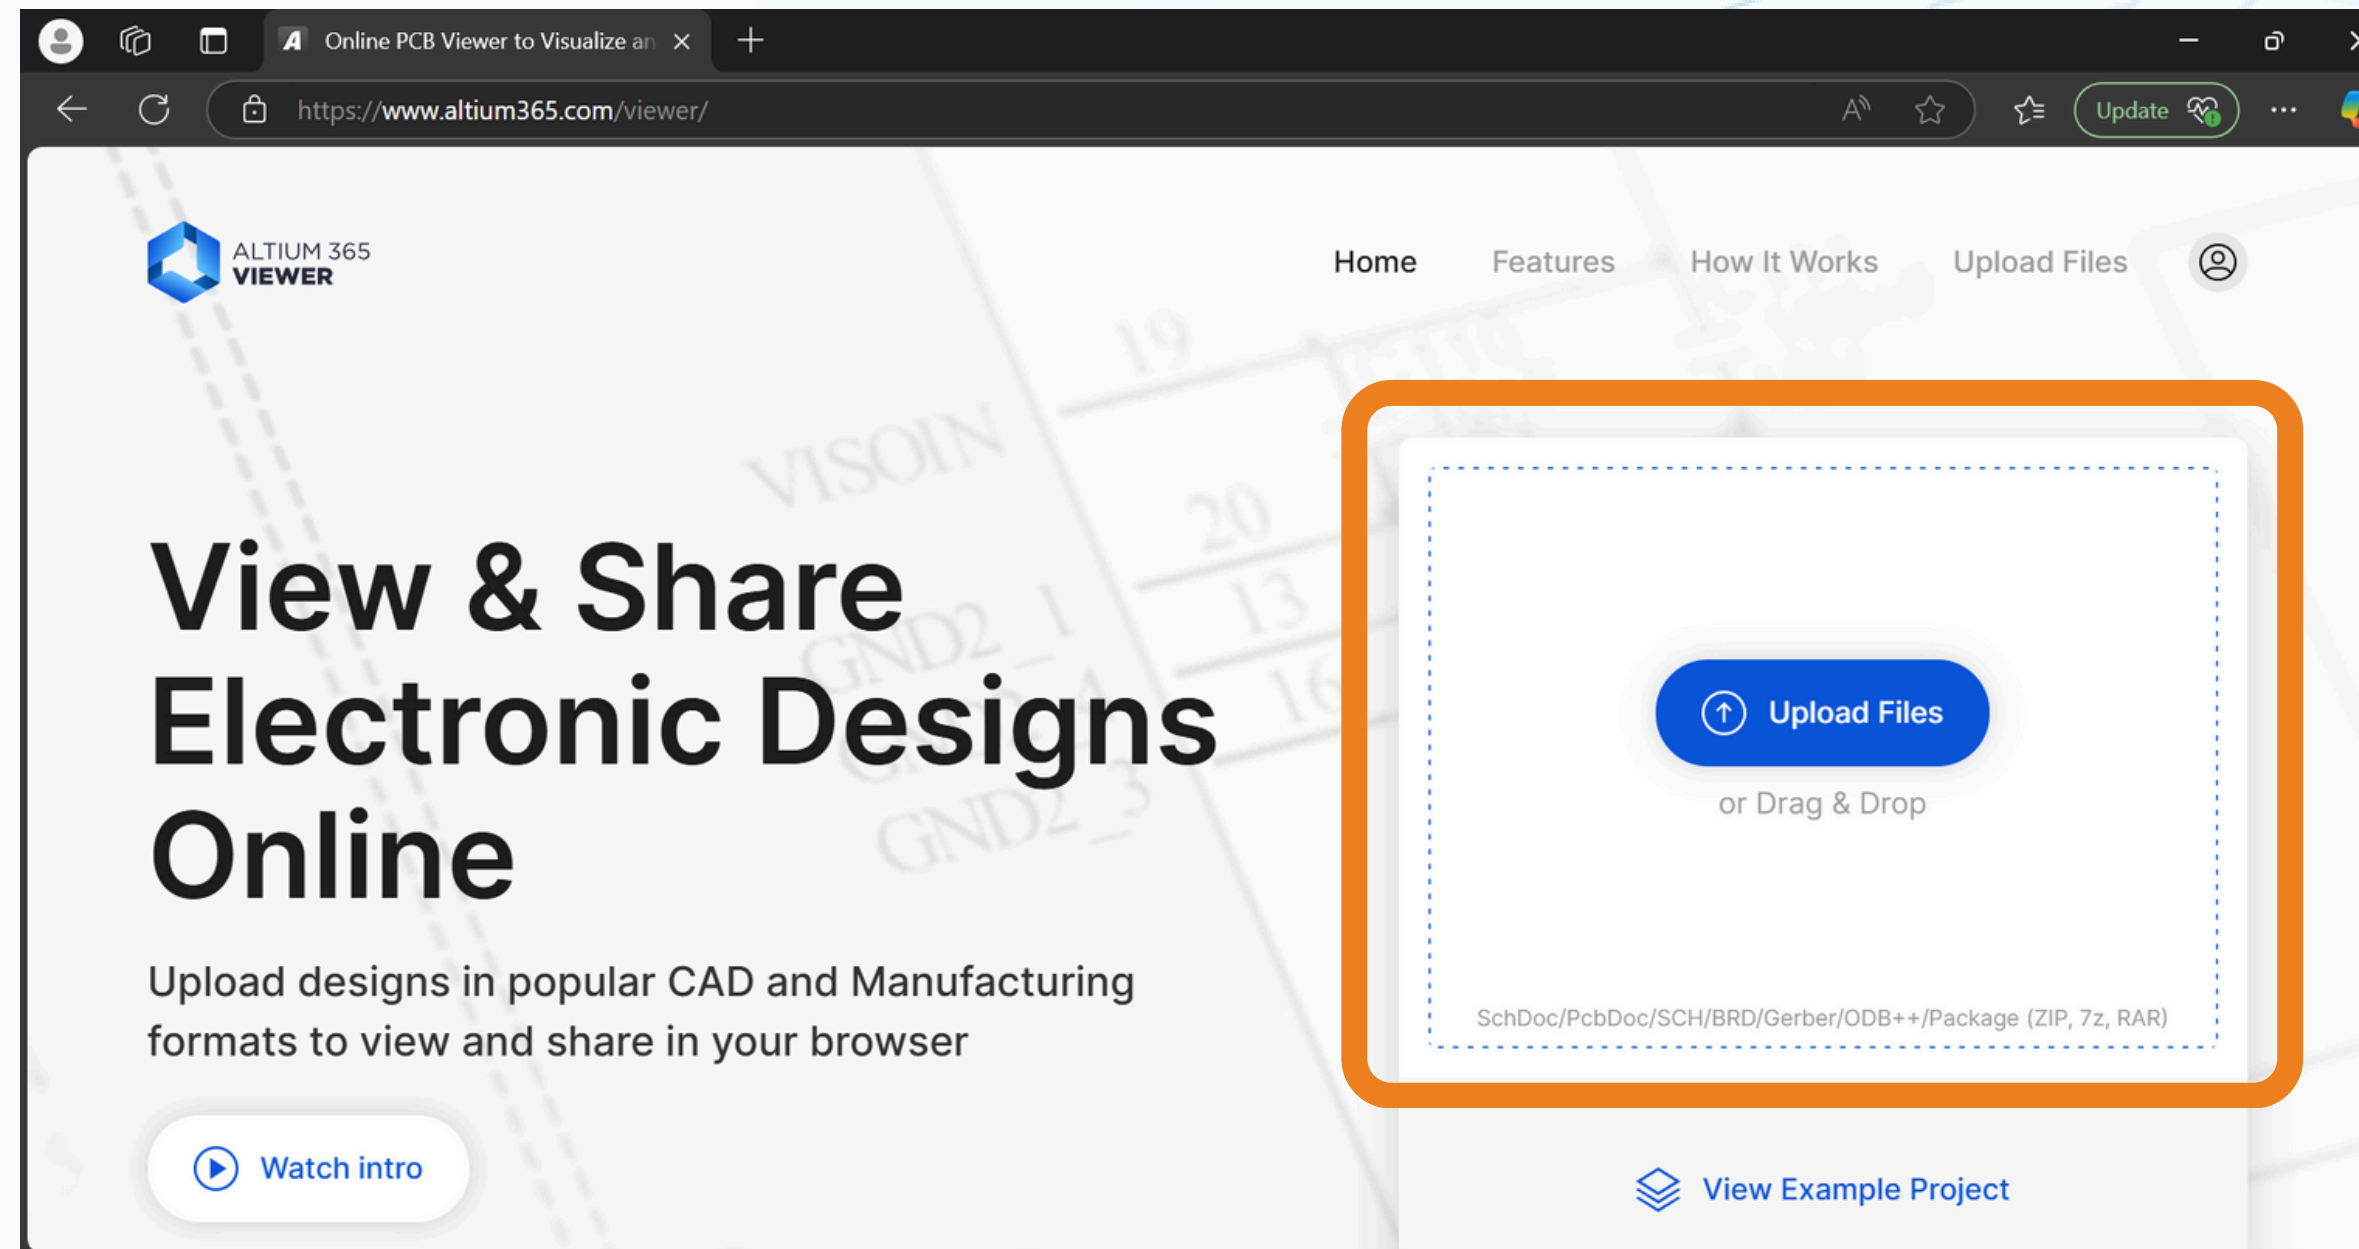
Online PCB Viewer to Visualize an

https://www.altium365.com/viewer/

Update

ALTIUM 365
VIEWER

Home Features How It Works Upload Files

View & Share Electronic Designs Online

Upload designs in popular CAD and Manufacturing formats to view and share in your browser

Watch intro

Upload Files

or Drag & Drop

SchDoc/PcbDoc/SCH/BRD/Gerber/ODB++/Package (ZIP, 7z, RAR)

View Example Project